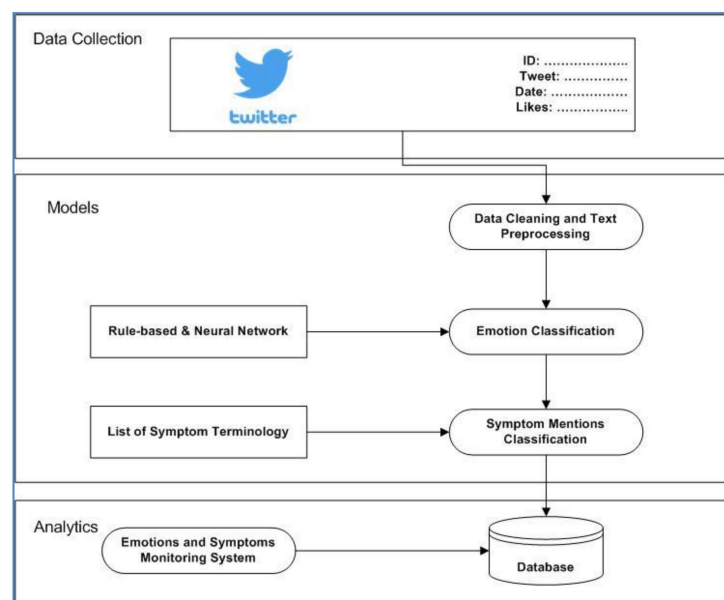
Data Collection

twitter

ID: ....................
Tweet: ...............
Date: .................
Likes: ................

Models

Data Cleaning and Text Preprocessing

Rule-based & Neural Network

Emotion Classification

List of Symptom Terminology

Symptom Mentions Classification

Analytics

Emotions and Symptoms Monitoring System

Database